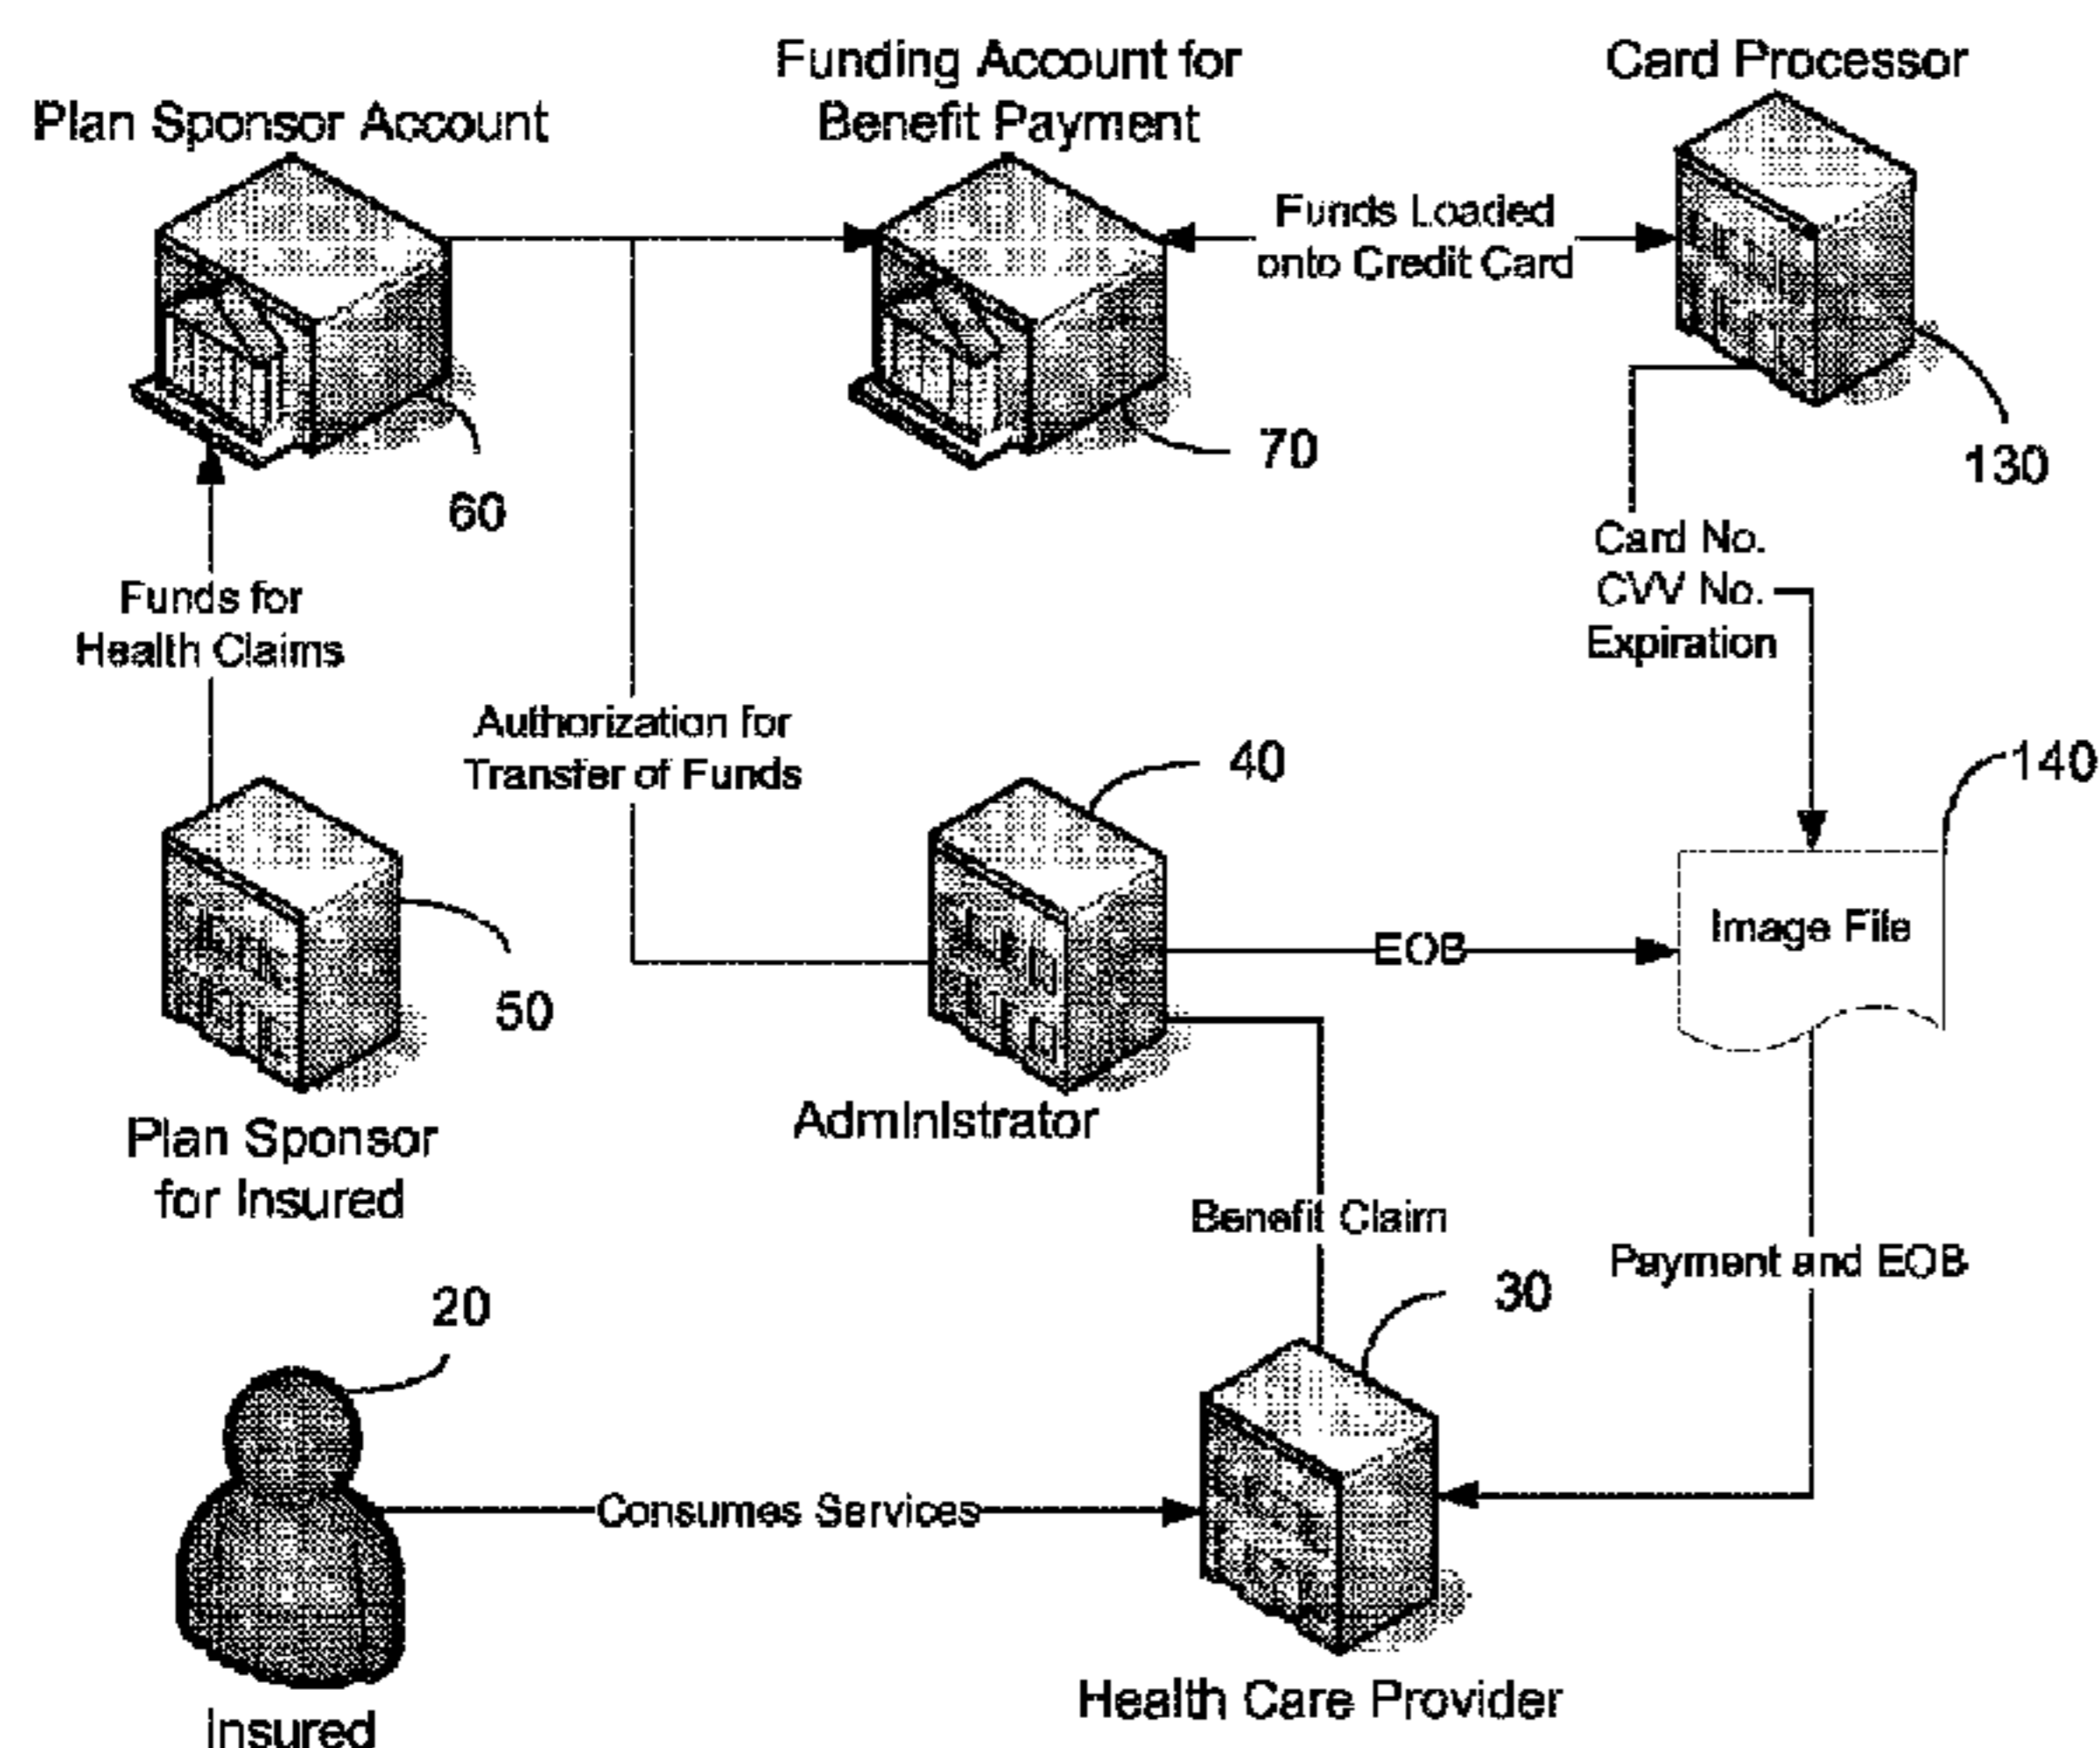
Plan Sponsor Account

Funding Account for Benefit Payment

Card Processor

Funds Loaded onto Credit Card

60

70

130

Funds for Health Claims

Card No.
CVV No.
Expiration

Authorization for Transfer of Funds

40

140

Image File

EOB

50

Plan Sponsor for Insured

AdmInIstrator

Benefit Claim

Payment and EOB

20

30

Consumes Services

Insured

Health Care Provider